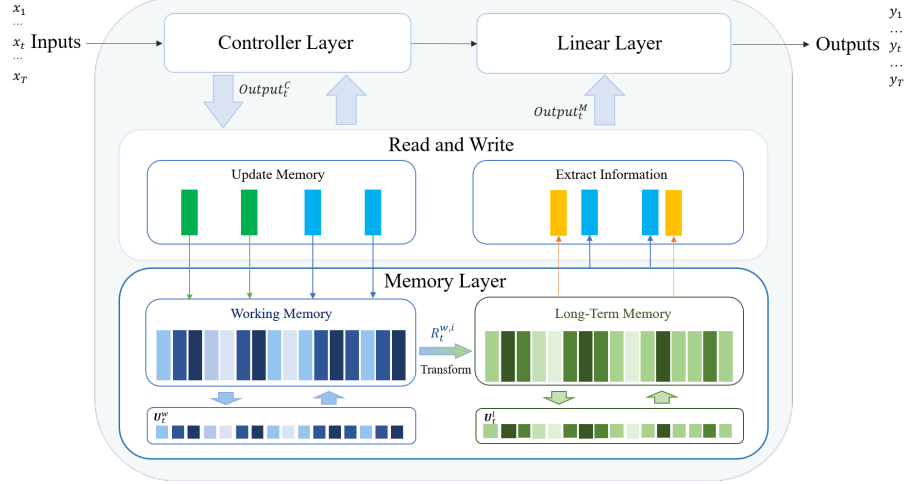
$x_1$
...
$x_t$ Inputs
...
$x_T$

Controller Layer

Linear Layer

Outputs

$y_1$
...
$y_t$
...
$y_T$

$Output_t^C$

$Output_t^M$

Read and Write

Update Memory

Extract Information

Memory Layer

Working Memory

$R_t^{w,i}$

Transform

Long-Term Memory

$U_t^w$

$U_t^l$